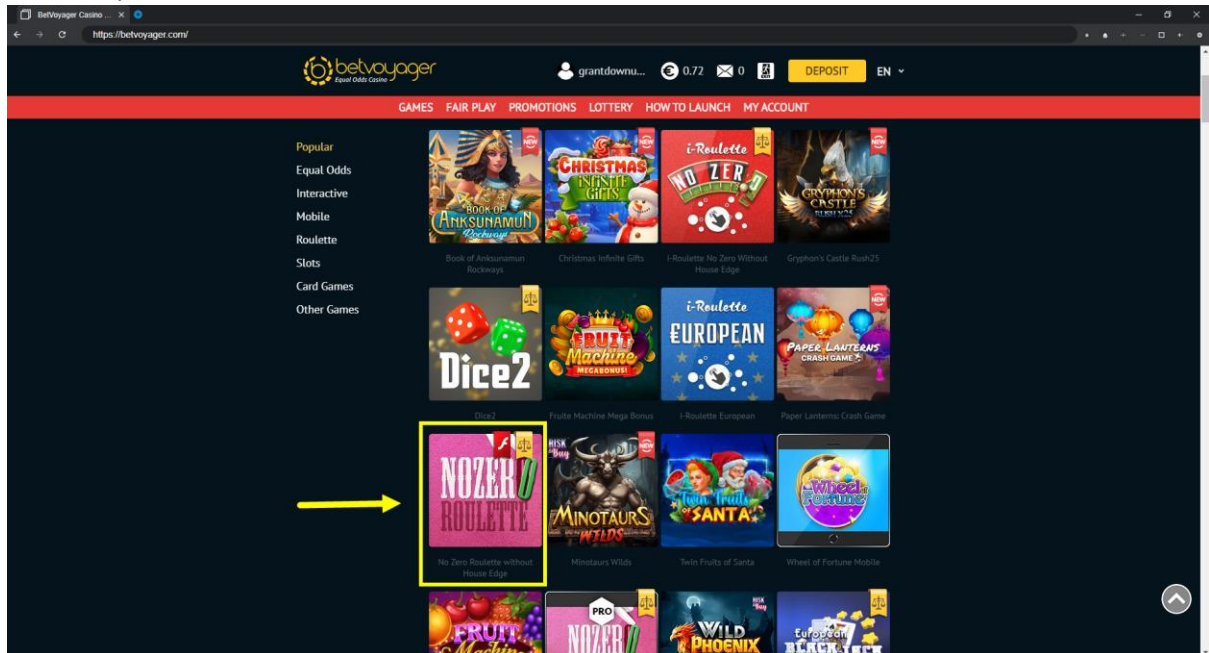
BetVoyager Casino ... ×

https://betvoyager.com/

betvoyager Equal Odds Casino

grantdownu... 0.72 0 DEPOSIT EN

GAMES FAIR PLAY PROMOTIONS LOTTERY HOW TO LAUNCH MY ACCOUNT

Popular
Equal Odds
Interactive
Mobile
Roulette
Slots
Card Games
Other Games

NEW
BOOK OF ANKSUNAMUN Rockways
Book of Anksunamun Rockways

NEW
CHRISTMAS INFINITE GIFTS
Christmas Infinite Gifts

i-Roulette NO ZERO
i-Roulette No Zero Without House Edge

NEW
GRYPHON'S CASTLE RUSH25
Gryphon's Castle Rush25

Dice2
Dice2

FRUIT Machine MEGABONUS!
Fruite Machine Mega Bonus

i-Roulette EUROPEAN
i-Roulette European

NEW
PAPER LANTERNS CRASH GAME
Paper Lanterns: Crash Game

NOZERO ROULETTE
No Zero Roulette without House Edge

RISK Buy NEW
MINOTAURS WILDS
Minotaurs Wilds

Twin Fruits of SANTA
Twin Fruits of Santa

Wheel of Fortune
Wheel of Fortune Mobile

FRUIT Machine

PRO NOZER

RISK Buy
WILD PHOENIX

European BLACKJACK